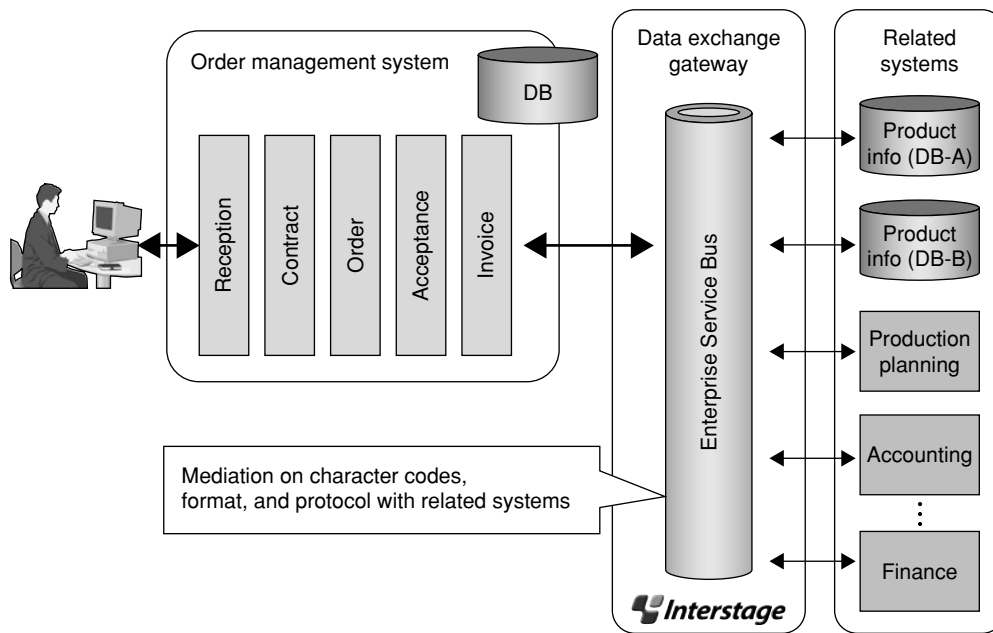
Order management system

DB

Reception

Contract

Order

Acceptance

Invoice

Data exchange gateway

Enterprise Service Bus

Related systems

Product info (DB-A)

Product info (DB-B)

Production planning

Accounting

Finance

Mediation on character codes, format, and protocol with related systems

Interstage